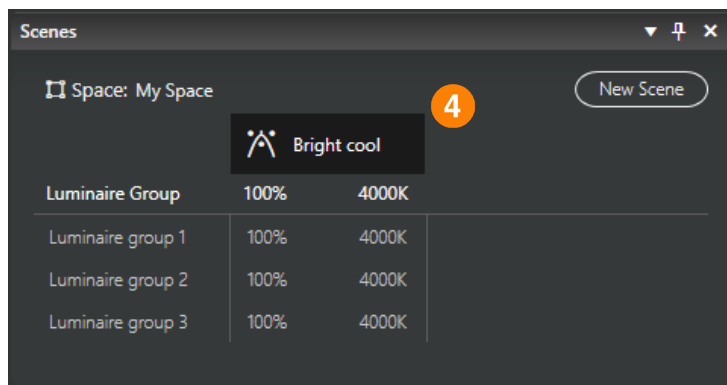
Scenes

Space: My Space

New Scene

4

Bright cool

| Luminaire Group | 100% | 4000K |
|---|---|---|
| Luminaire group 1 | 100% | 4000K |
| Luminaire group 2 | 100% | 4000K |
| Luminaire group 3 | 100% | 4000K |